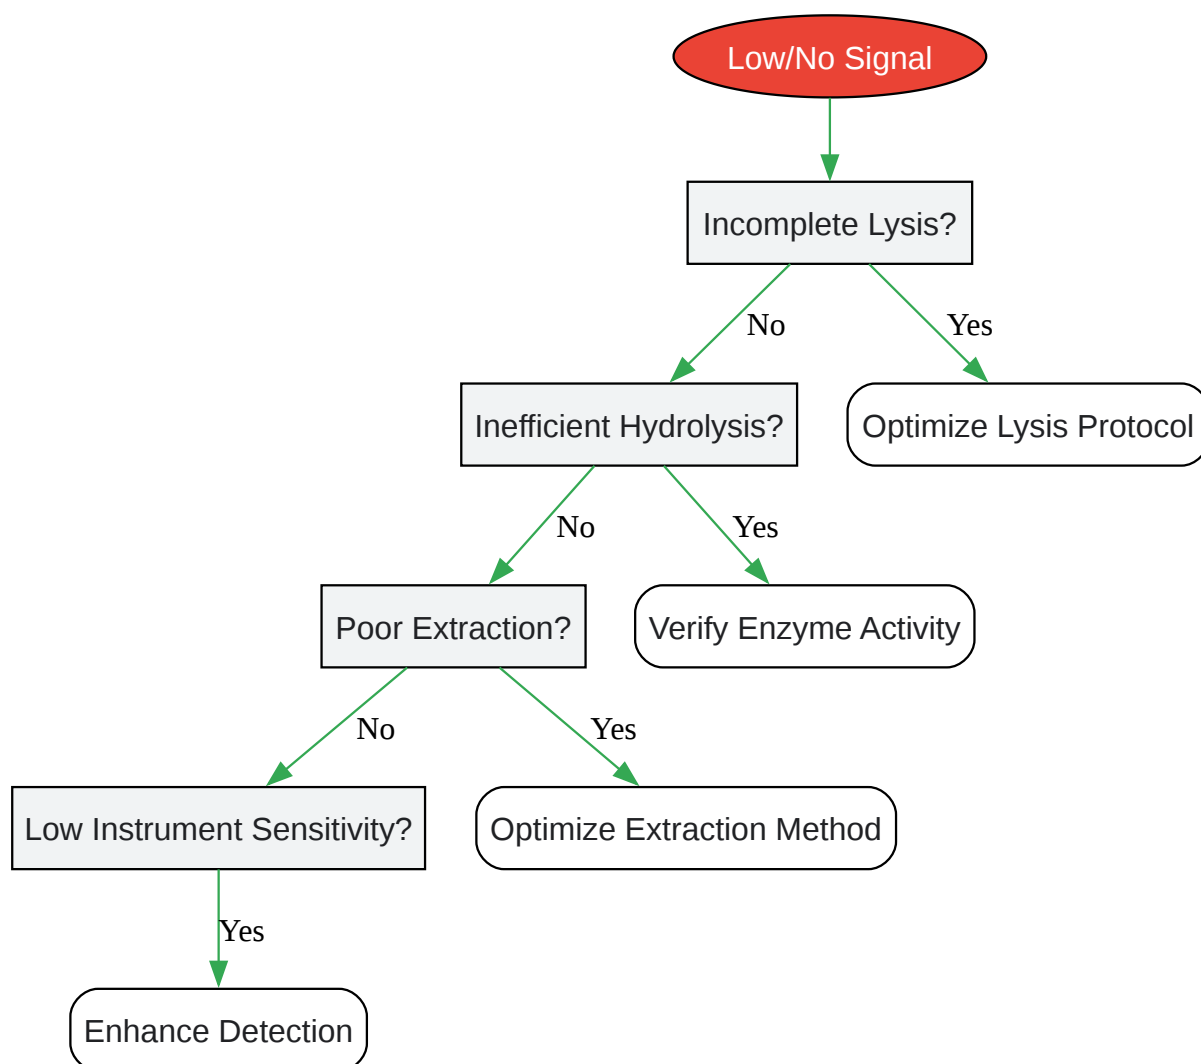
Low/No Signal

Incomplete Lysis?

No

Yes

Inefficient Hydrolysis?

Optimize Lysis Protocol

No

Yes

Poor Extraction?

Verify Enzyme Activity

No

Yes

Low Instrument Sensitivity?

Optimize Extraction Method

Yes

Enhance Detection